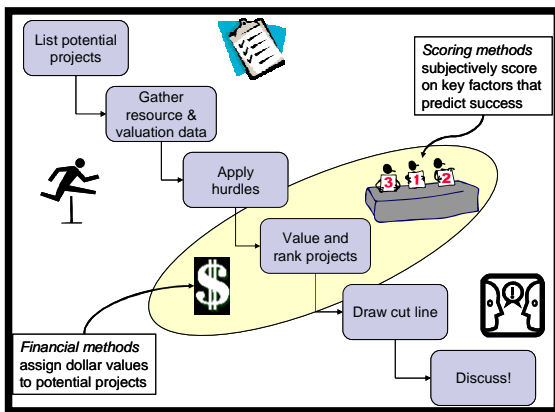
List potential projects

Gather resource & valuation data

Apply hurdles

Value and rank projects

Draw cut line

Discuss!

*Scoring methods* subjectively score on key factors that predict success

3 1 2

$

*Financial methods* assign dollar values to potential projects